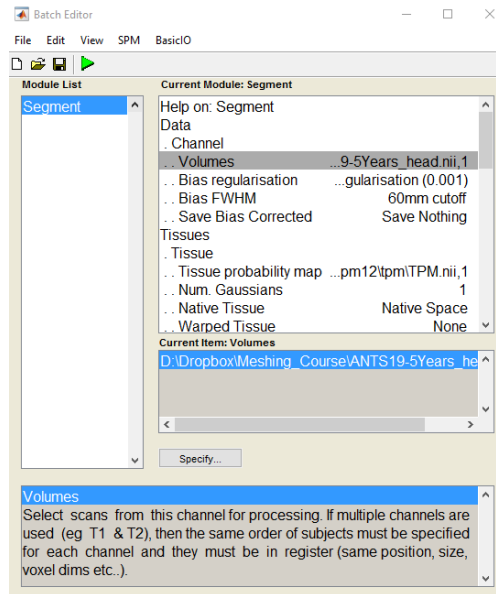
Batch Editor

File Edit View SPM BasicIO

Module List

Segment

Current Module: Segment

Help on: Segment
Data
. Channel
. . Volumes ...9-5Years_head.nii,1
. . Bias regularisation ...gularisation (0.001)
. . Bias FWHM 60mm cutoff
. . Save Bias Corrected Save Nothing
Tissues
. Tissue
. . Tissue probability map ...pm12\tpm\TPM.nii,1
. . Num. Gaussians 1
. . Native Tissue Native Space
. . Warped Tissue None

Current Item: Volumes

D:\Dropbox\Meshing_Course\ANTS19-5Years_he

Specify...

Volumes
Select scans from this channel for processing. If multiple channels are used (eg T1 & T2), then the same order of subjects must be specified for each channel and they must be in register (same position, size, voxel dims etc..).